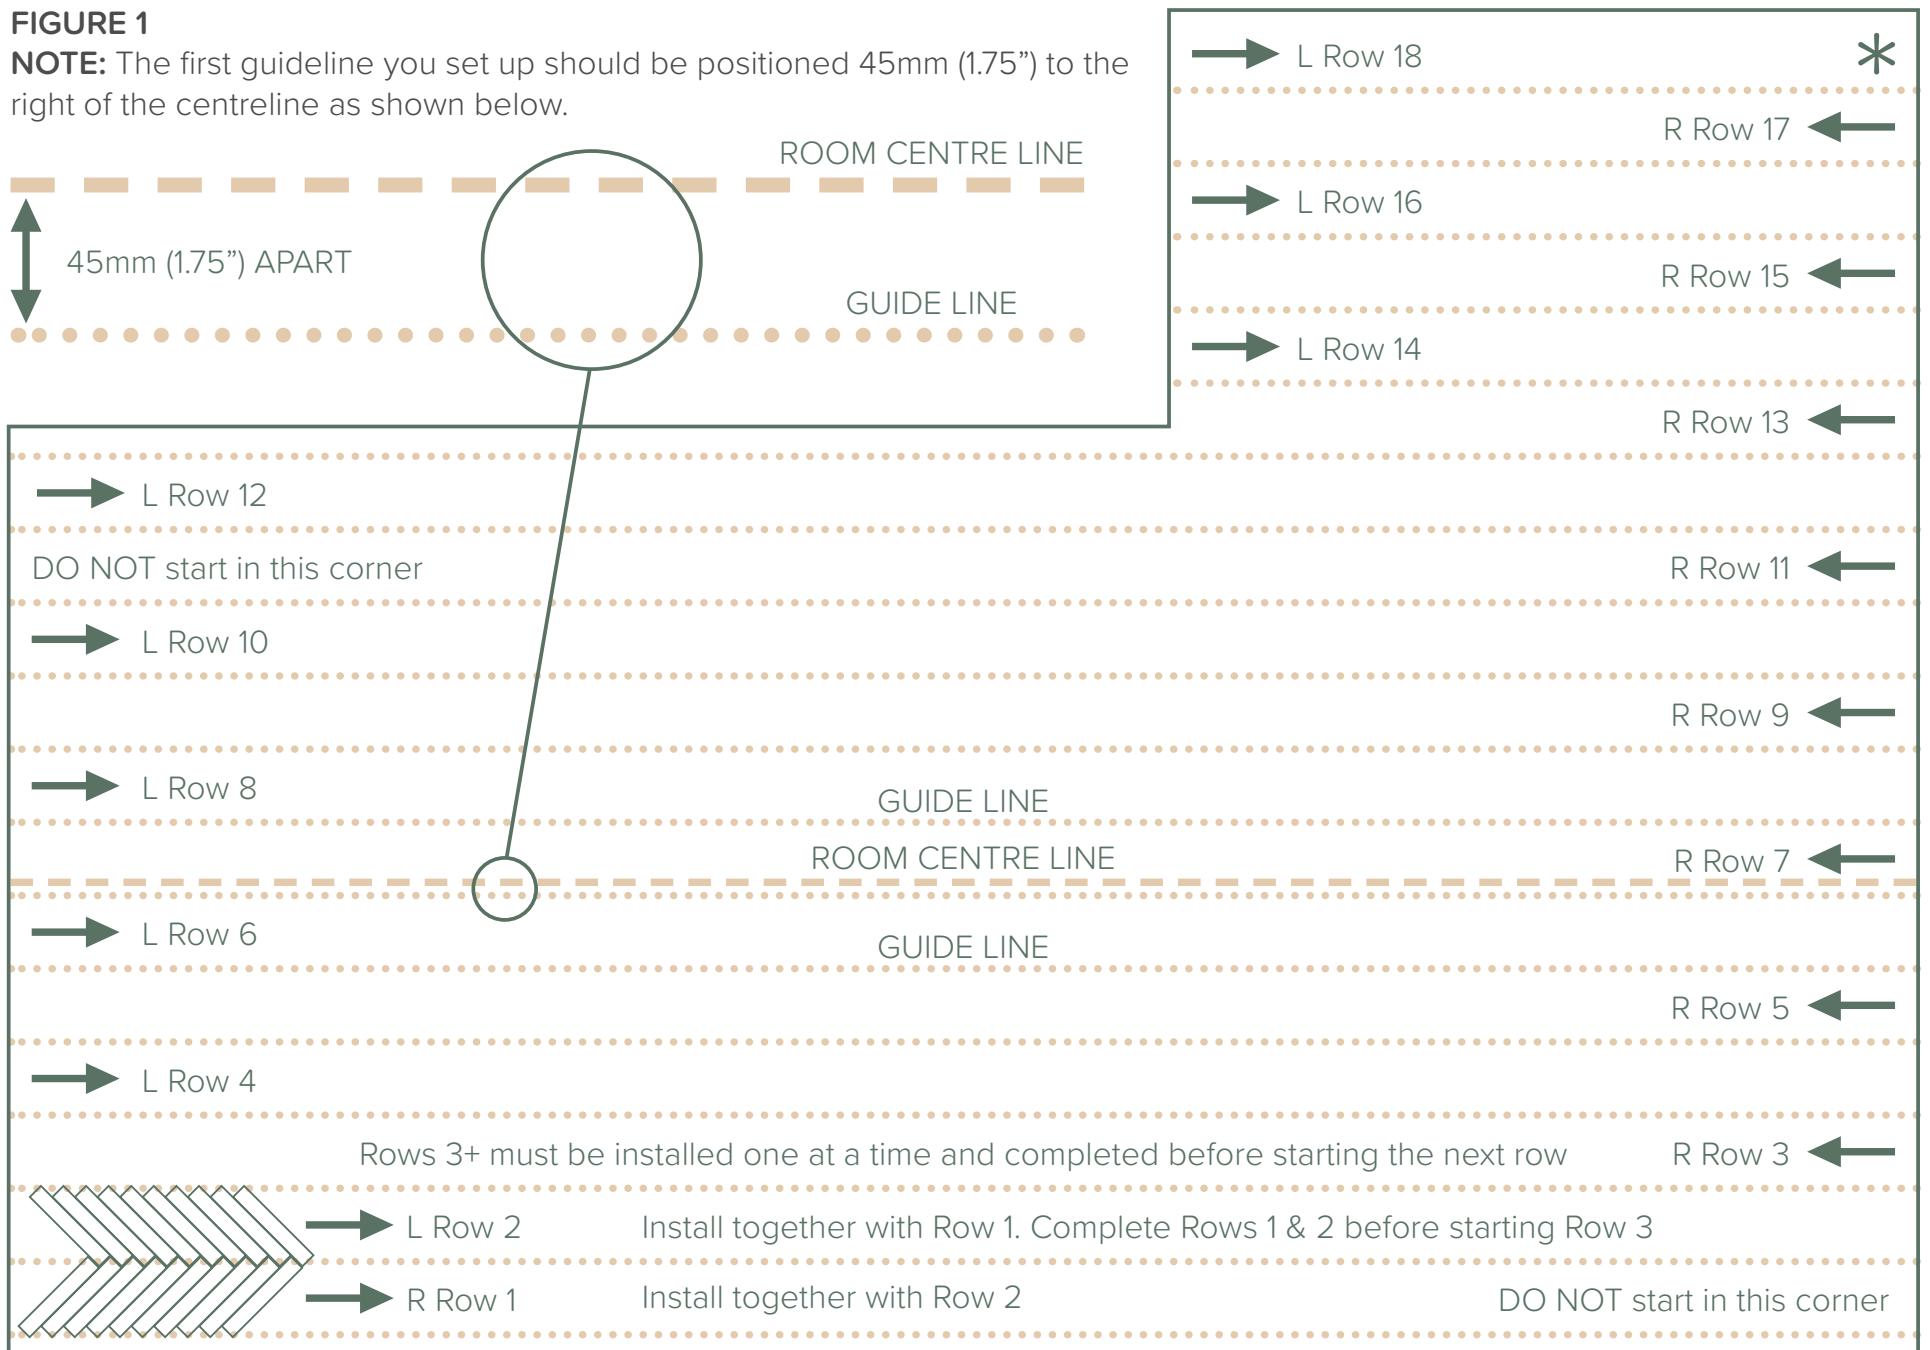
FIGURE 1
NOTE: The first guideline you set up should be positioned 45mm (1.75”) to the right of the centreline as shown below.

ROOM CENTRE LINE
45mm (1.75”) APART
GUIDE LINE

L Row 18 *
R Row 17
L Row 16
R Row 15
L Row 14
R Row 13
L Row 12
DO NOT start in this corner
R Row 11
L Row 10
R Row 9
L Row 8
GUIDE LINE
ROOM CENTRE LINE
R Row 7
L Row 6
GUIDE LINE
R Row 5
L Row 4
Rows 3+ must be installed one at a time and completed before starting the next row
R Row 3
L Row 2
Install together with Row 1. Complete Rows 1 & 2 before starting Row 3
R Row 1
Install together with Row 2
DO NOT start in this corner